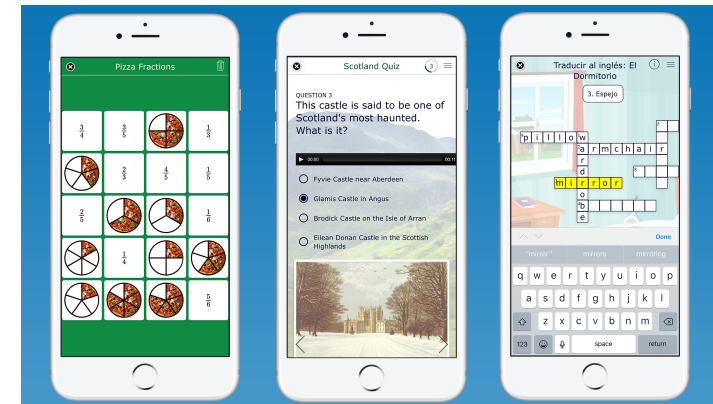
Pizza Fractions

$\frac{3}{4}$ | $\frac{3}{8}$ | | $\frac{1}{3}$
| $\frac{2}{3}$ | $\frac{4}{5}$ | $\frac{1}{5}$
$\frac{2}{5}$ | | | $\frac{1}{6}$
| $\frac{1}{4}$ | |
| | | $\frac{5}{6}$

Scotland Quiz
3

QUESTION 3
This castle is said to be one of Scotland's most haunted. What is it?

00:00 00:11

Fyvie Castle near Aberdeen
Glamis Castle in Angus
Brodick Castle on the Isle of Arran
Eilean Donan Castle in the Scottish Highlands

Traducir al inglés: El Dormitorio

3. Espejo

pillow
armchair
mirror
wardrobe

"mirror" mirrors mirroring
Done

q w e r t y u i o p
a s d f g h j k l
z x c v b n m
123 space return